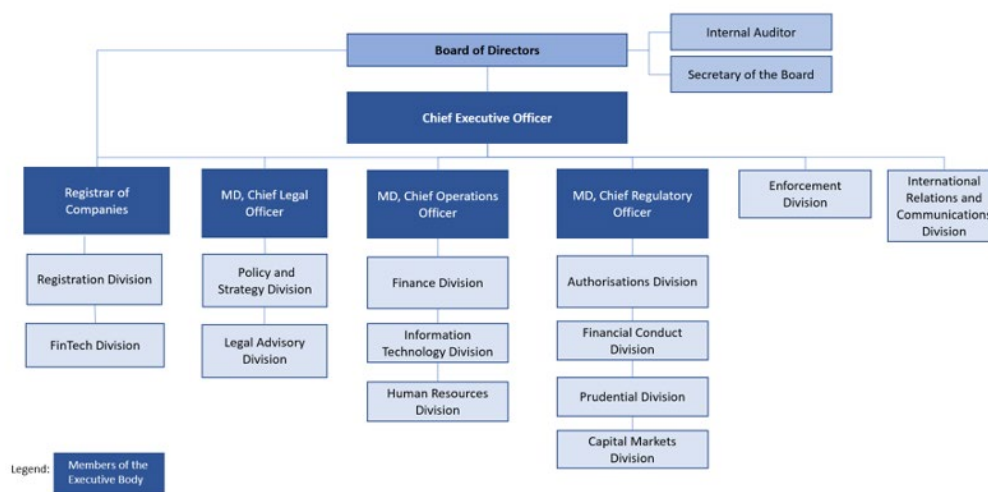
Board of Directors

Internal Auditor

Secretary of the Board

Chief Executive Officer

Registrar of Companies

Registration Division

FinTech Division

MD, Chief Legal Officer

Policy and Strategy Division

Legal Advisory Division

MD, Chief Operations Officer

Finance Division

Information Technology Division

Human Resources Division

MD, Chief Regulatory Officer

Authorisations Division

Financial Conduct Division

Prudential Division

Capital Markets Division

Enforcement Division

International Relations and Communications Division

Legend: Members of the Executive Body